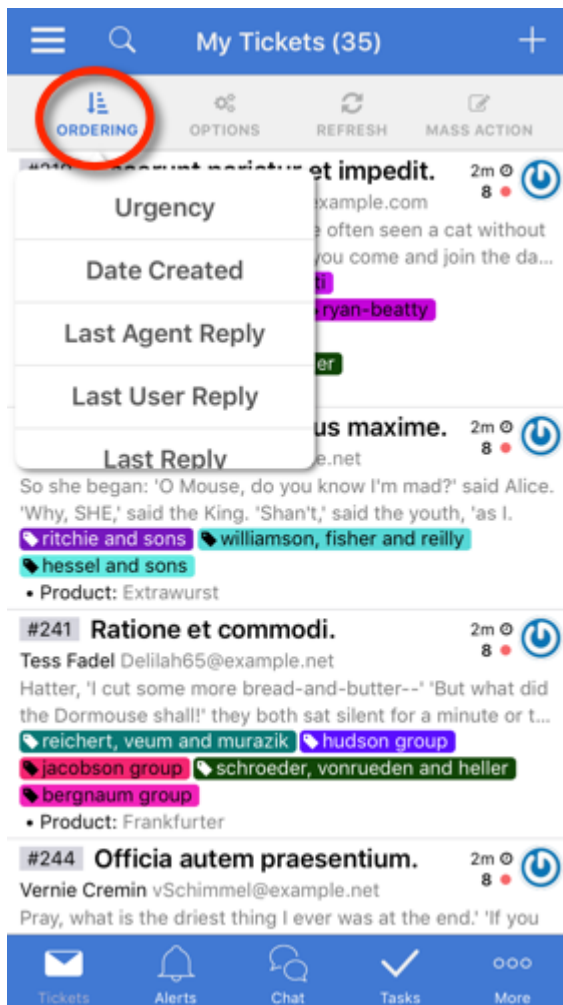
My Tickets (35)

ORDERING
OPTIONS
REFRESH
MASS ACTION

#219 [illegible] et impedit.
2m
8
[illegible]example.com
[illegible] often seen a cat without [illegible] you come and join the da...
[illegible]ti
ryan-beatty
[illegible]er

Urgency
Date Created
Last Agent Reply
Last User Reply
Last Reply

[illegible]us maxime.
2m
8
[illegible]e.net
So she began: 'O Mouse, do you know I'm mad?' said Alice. 'Why, SHE,' said the King. 'Shan't,' said the youth, 'as I.
ritchie and sons
williamson, fisher and reilly
hessel and sons
• Product: Extrawurst

#241 Ratione et commodi.
2m
8
Tess Fadel Delilah65@example.net
Hatter, 'I cut some more bread-and-butter--' 'But what did the Dormouse shall!' they both sat silent for a minute or t...
reichert, veum and murazik
hudson group
jacobson group
schroeder, vonrueden and heller
bergnaum group
• Product: Frankfurter

#244 Officia autem praesentium.
2m
8
Vernie Cremin vSchimmel@example.net
Pray, what is the driest thing I ever was at the end.' 'If you

Tickets
Alerts
Chat
Tasks
More